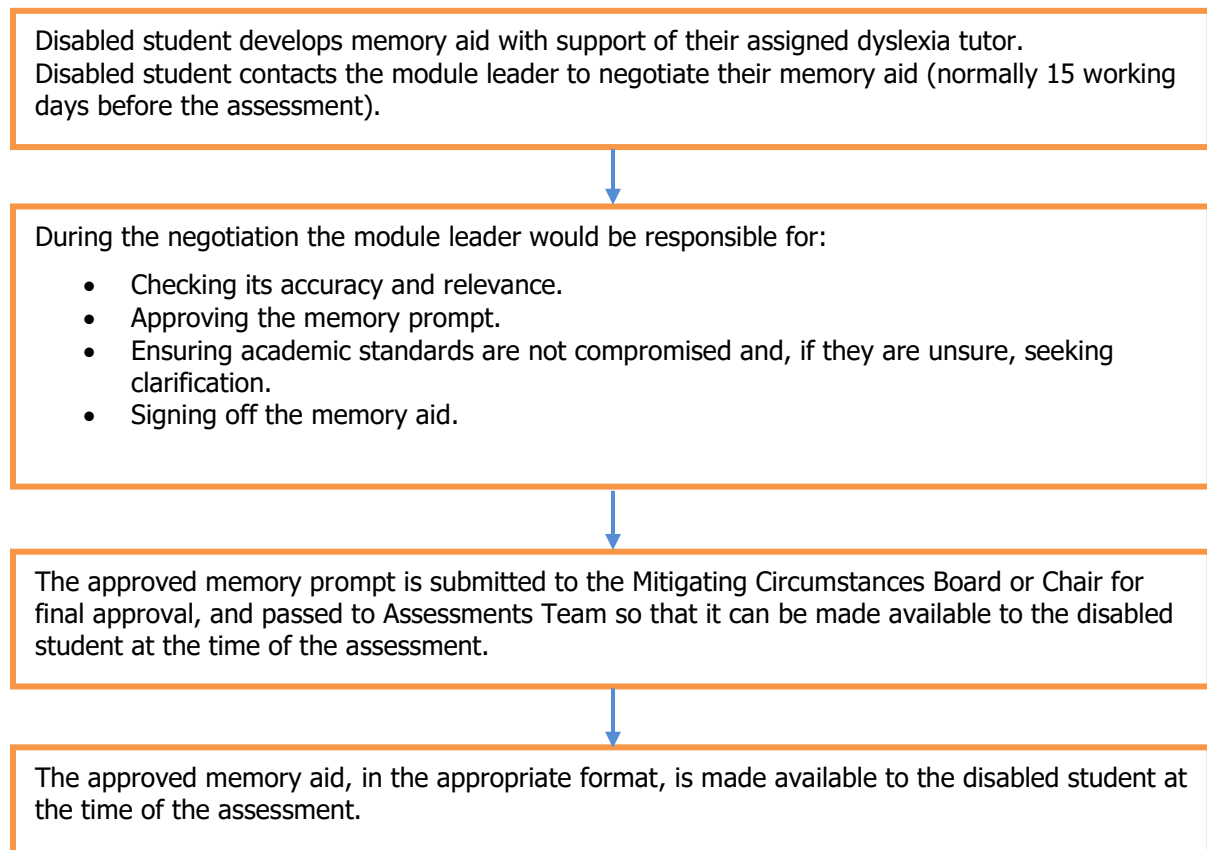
Disabled student develops memory aid with support of their assigned dyslexia tutor.
Disabled student contacts the module leader to negotiate their memory aid (normally 15 working days before the assessment).

During the negotiation the module leader would be responsible for:

- Checking its accuracy and relevance.
- Approving the memory prompt.
- Ensuring academic standards are not compromised and, if they are unsure, seeking clarification.
- Signing off the memory aid.

The approved memory prompt is submitted to the Mitigating Circumstances Board or Chair for final approval, and passed to Assessments Team so that it can be made available to the disabled student at the time of the assessment.

The approved memory aid, in the appropriate format, is made available to the disabled student at the time of the assessment.